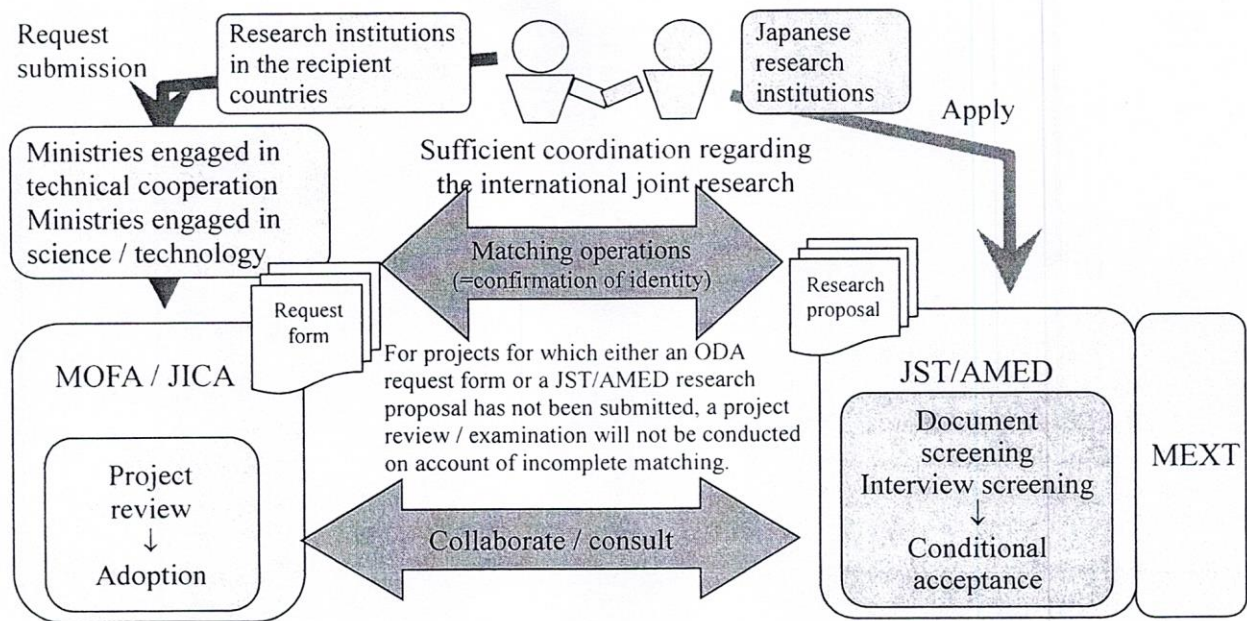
Request submission

Research institutions in the recipient countries

Japanese research institutions

Apply

Ministries engaged in technical cooperation Ministries engaged in science / technology

Sufficient coordination regarding the international joint research

Matching operations (=confirmation of identity)

Request form

Research proposal

MOFA / JICA

For projects for which either an ODA request form or a JST/AMED research proposal has not been submitted, a project review / examination will not be conducted on account of incomplete matching.

JST/AMED

Document screening Interview screening ↓ Conditional acceptance

MEXT

Project review ↓ Adoption

Collaborate / consult